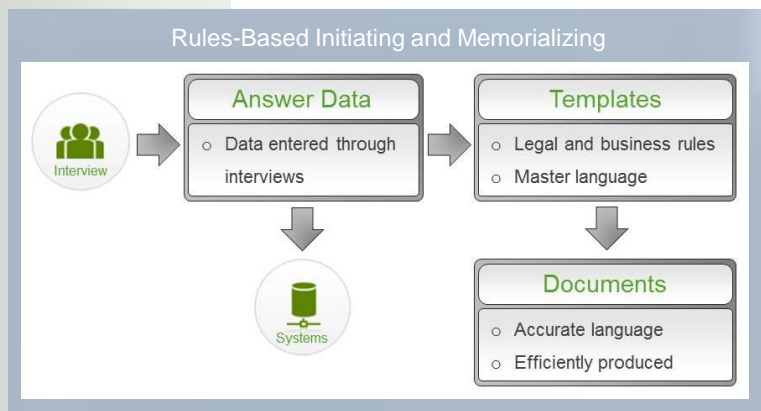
Rules-Based Initiating and Memorializing

Interview

Answer Data

- Data entered through interviews

Systems

Templates

- Legal and business rules
- Master language

Documents

- Accurate language
- Efficiently produced